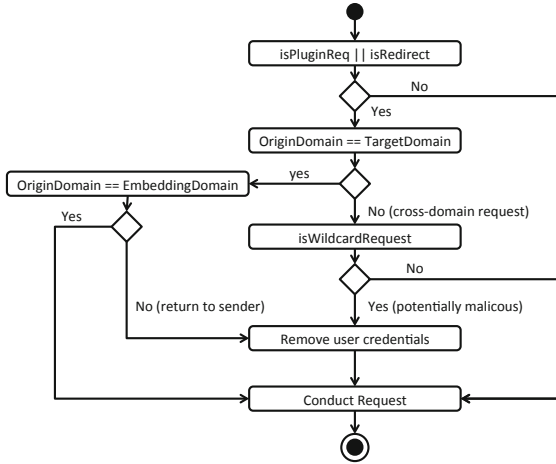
isPluginReq || isRedirect

No

Yes

OriginDomain == TargetDomain

OriginDomain == EmbeddingDomain

yes

Yes

No (cross-domain request)

isWildcardRequest

No

No (return to sender)

Yes (potentially malicous)

Remove user credentials

Conduct Request